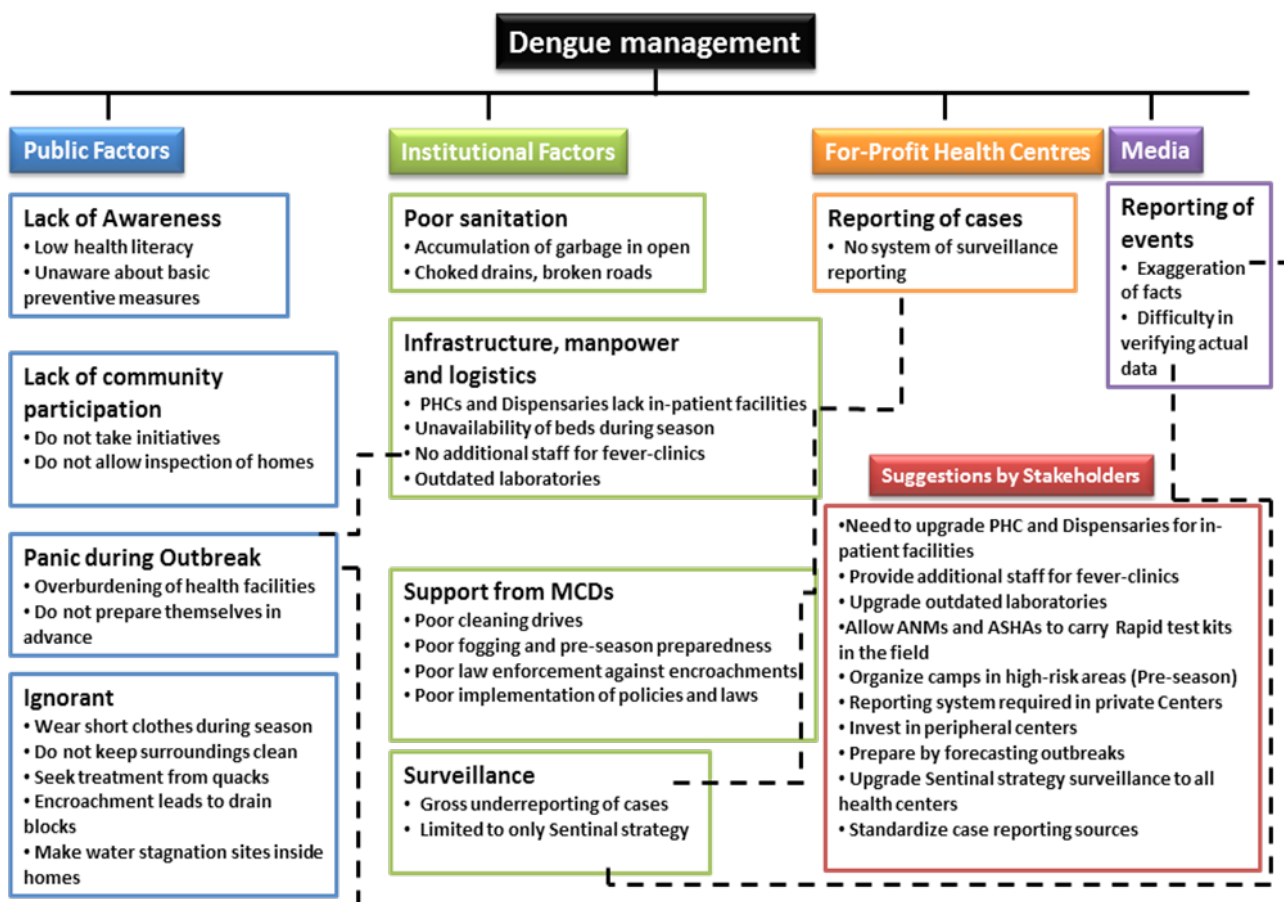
Dengue management

Public Factors

Lack of Awareness
• Low health literacy
• Unaware about basic preventive measures

Lack of community participation
• Do not take initiatives
• Do not allow inspection of homes

Panic during Outbreak
• Overburdening of health facilities
• Do not prepare themselves in advance

Ignorant
• Wear short clothes during season
• Do not keep surroundings clean
• Seek treatment from quacks
• Encroachment leads to drain blocks
• Make water stagnation sites inside homes

Institutional Factors

Poor sanitation
• Accumulation of garbage in open
• Choked drains, broken roads

Infrastructure, manpower and logistics
• PHCs and Dispensaries lack in-patient facilities
• Unavailability of beds during season
• No additional staff for fever-clinics
• Outdated laboratories

Support from MCDs
• Poor cleaning drives
• Poor fogging and pre-season preparedness
• Poor law enforcement against encroachments
• Poor implementation of policies and laws

Surveillance
• Gross underreporting of cases
• Limited to only Sentinal strategy

For-Profit Health Centres

Reporting of cases
• No system of surveillance reporting

Media

Reporting of events
• Exaggeration of facts
• Difficulty in verifying actual data

Suggestions by Stakeholders
•Need to upgrade PHC and Dispensaries for in-patient facilities
• Provide additional staff for fever-clinics
• Upgrade outdated laboratories
•Allow ANMs and ASHAs to carry Rapid test kits in the field
• Organize camps in high-risk areas (Pre-season)
• Reporting system required in private Centers
• Invest in peripheral centers
• Prepare by forecasting outbreaks
• Upgrade Sentinal strategy surveillance to all health centers
• Standardize case reporting sources